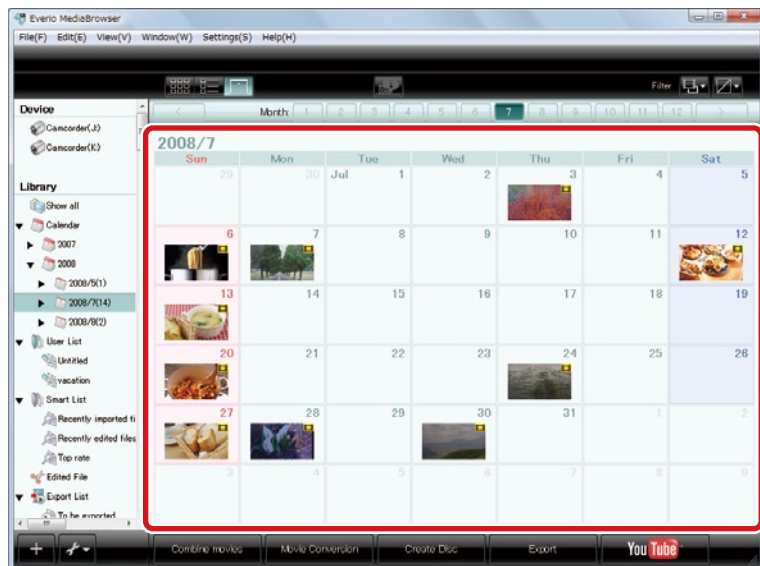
Everio MediaBrowser

File(F) Edit(E) View(V) Window(W) Settings(S) Help(H)

Filter

Month 1 2 3 4 5 6 7 8 9 10 11 12

Device
Camcorder(J:)
Camcorder(K:)

Library
Show all
Calendar
2007
2008
2008/5(1)
2008/7(14)
2008/8(2)
User List
Untitled
vacation
Smart List
Recently imported fi
Recently edited files
Top rate
Edited File
Export List
To be exported

2008/7

| Sun | Mon | Tue | Wed | Thu | Fri | Sat |
|---|---|---|---|---|---|---|
| 29 | 30 | Jul 1 | 2 | 3 | 4 | 5 |
| 6 | 7 | 8 | 9 | 10 | 11 | 12 |
| 13 | 14 | 15 | 16 | 17 | 18 | 19 |
| 20 | 21 | 22 | 23 | 24 | 25 | 26 |
| 27 | 28 | 29 | 30 | 31 | 1 | 2 |
| 3 | 4 | 5 | 6 | 7 | 8 | 9 |

Combine movies | Movie Conversion | Create Disc | Export | YouTube